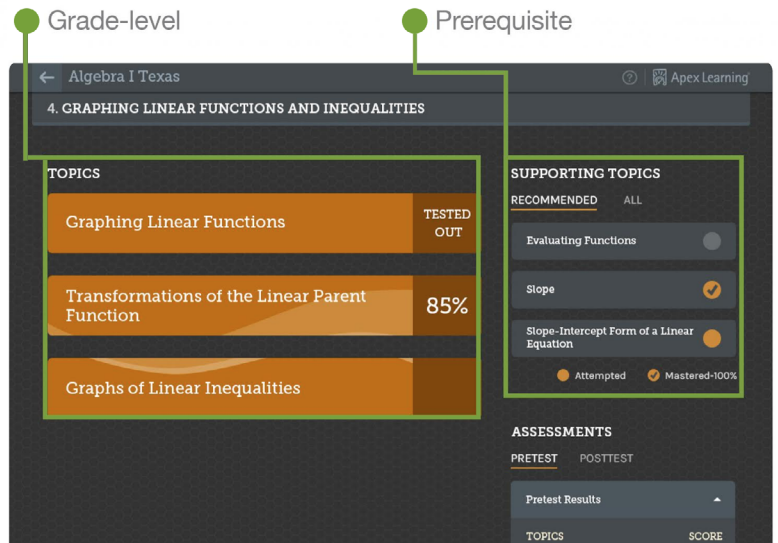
Grade-level

Prerequisite

Algebra I Texas

Apex Learning

4. GRAPHING LINEAR FUNCTIONS AND INEQUALITIES

TOPICS

Graphing Linear Functions

TESTED OUT

Transformations of the Linear Parent Function

85%

Graphs of Linear Inequalities

SUPPORTING TOPICS

RECOMMENDED

ALL

Evaluating Functions

Slope

Slope-Intercept Form of a Linear Equation

Attempted

Mastered-100%

ASSESSMENTS

PRETEST

POSTTEST

Pretest Results

TOPICS

SCORE